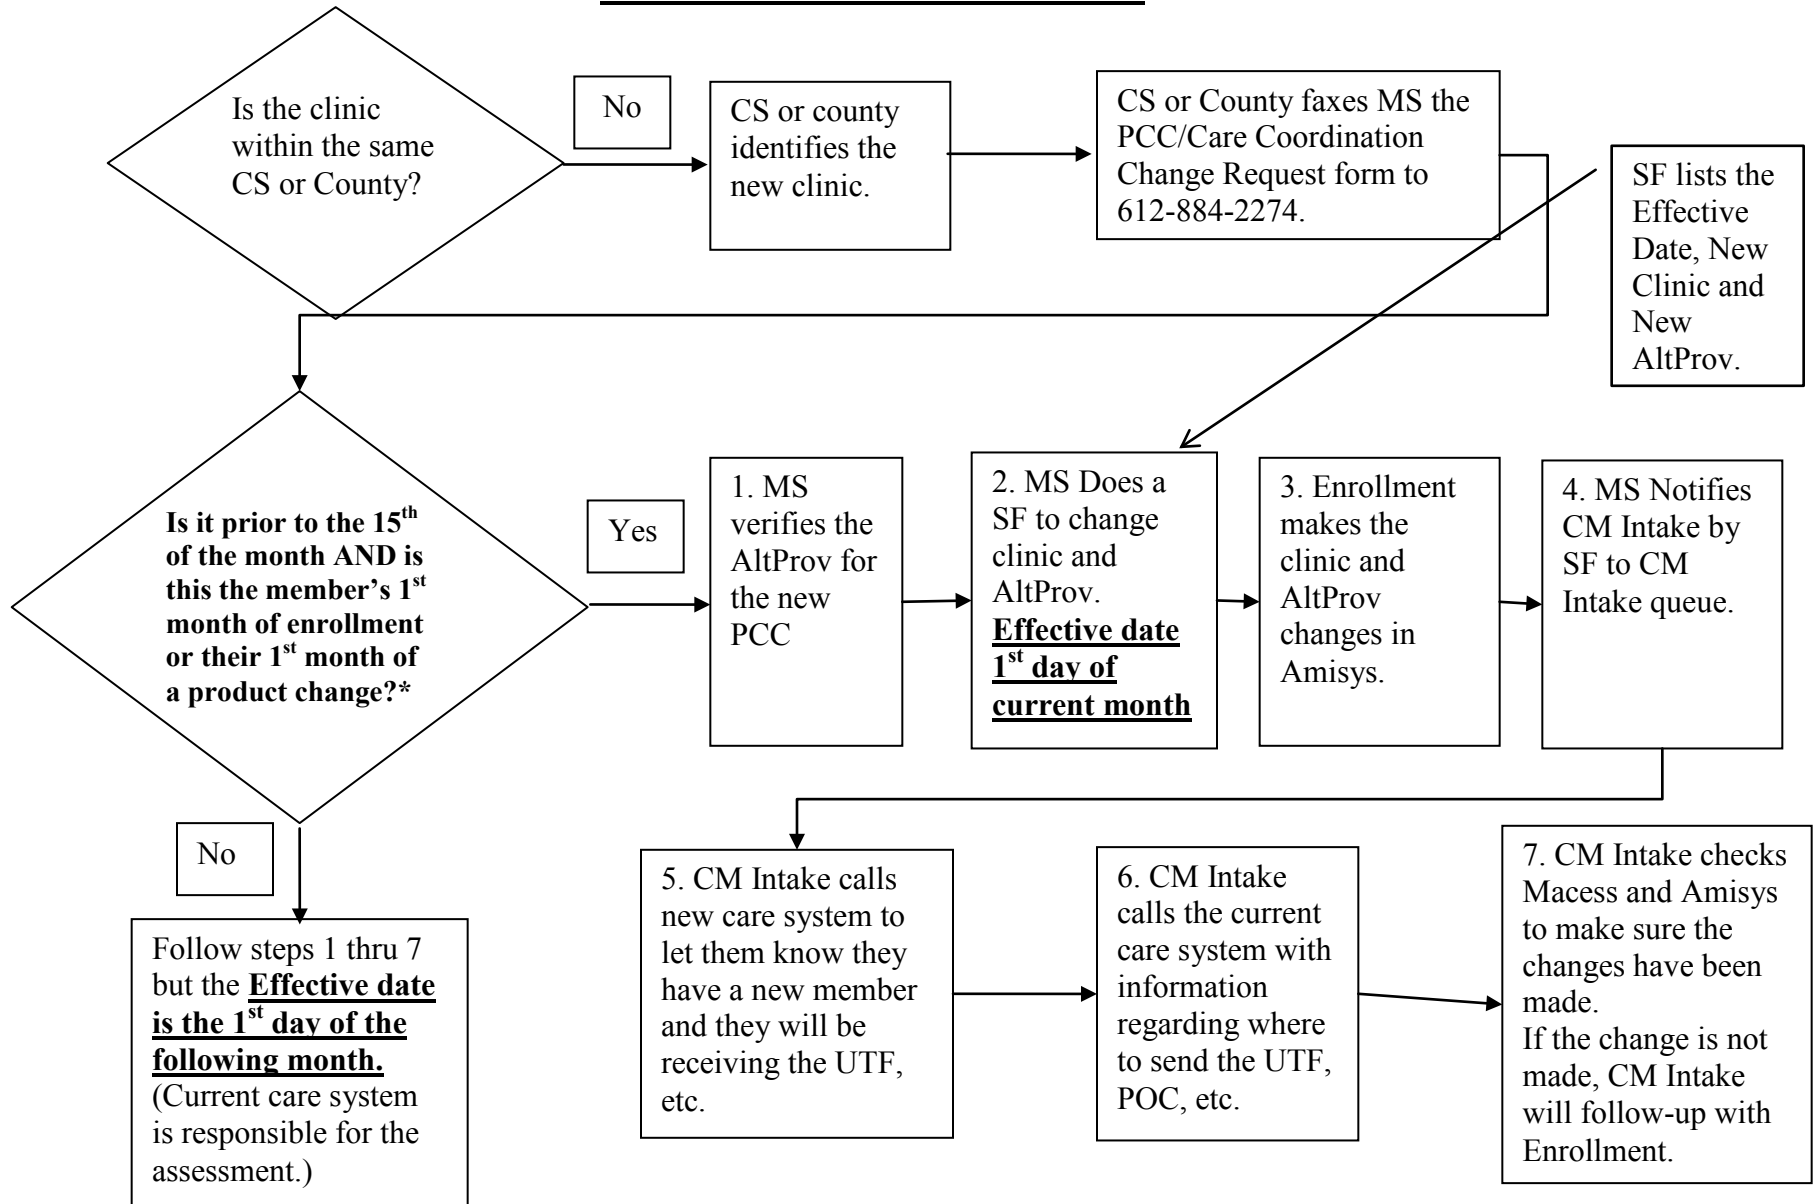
Is the clinic within the same CS or County?

No

CS or county identifies the new clinic.

CS or County faxes MS the PCC/Care Coordination Change Request form to 612-884-2274.

SF lists the Effective Date, New Clinic and New AltProv.

**Is it prior to the 15$^{th}$ of the month AND is this the member's 1$^{st}$ month of enrollment or their 1$^{st}$ month of a product change?***

Yes

1. MS verifies the AltProv for the new PCC

2. MS Does a SF to change clinic and AltProv. **Effective date 1$^{st}$ day of current month**

3. Enrollment makes the clinic and AltProv changes in Amisys.

4. MS Notifies CM Intake by SF to CM Intake queue.

No

Follow steps 1 thru 7 but the **Effective date is the 1$^{st}$ day of the following month.** (Current care system is responsible for the assessment.)

5. CM Intake calls new care system to let them know they have a new member and they will be receiving the UTF, etc.

6. CM Intake calls the current care system with information regarding where to send the UTF, POC, etc.

7. CM Intake checks Macess and Amisys to make sure the changes have been made.
If the change is not made, CM Intake will follow-up with Enrollment.